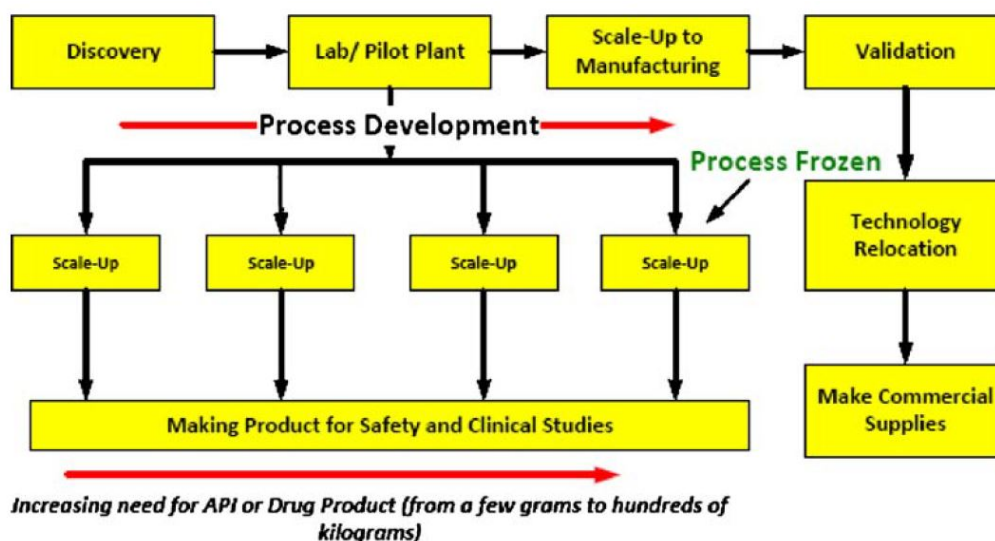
Discovery

Lab/ Pilot Plant

Scale-Up to Manufacturing

Validation

Process Development

Process Frozen

Technology Relocation

Scale-Up

Scale-Up

Scale-Up

Scale-Up

Make Commercial Supplies

Making Product for Safety and Clinical Studies

Increasing need for API or Drug Product (from a few grams to hundreds of kilograms)